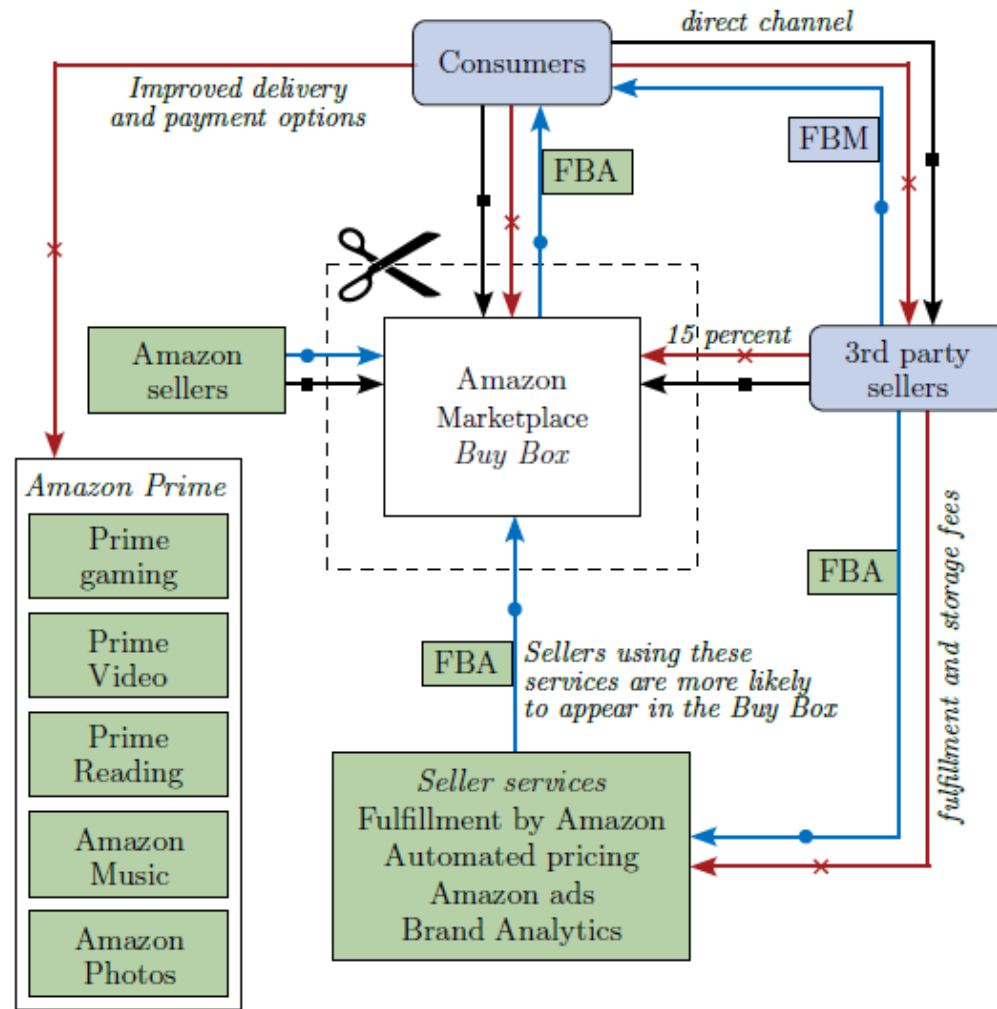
direct channel

Consumers

Improved delivery and payment options

FBM

FBA

15 percent

Amazon sellers

Amazon Marketplace Buy Box

3rd party sellers

Amazon Prime

Prime gaming

Prime Video

Prime Reading

Amazon Music

Amazon Photos

FBA

FBA

Sellers using these services are more likely to appear in the Buy Box

fulfillment and storage fees

Seller services
Fulfillment by Amazon
Automated pricing
Amazon ads
Brand Analytics